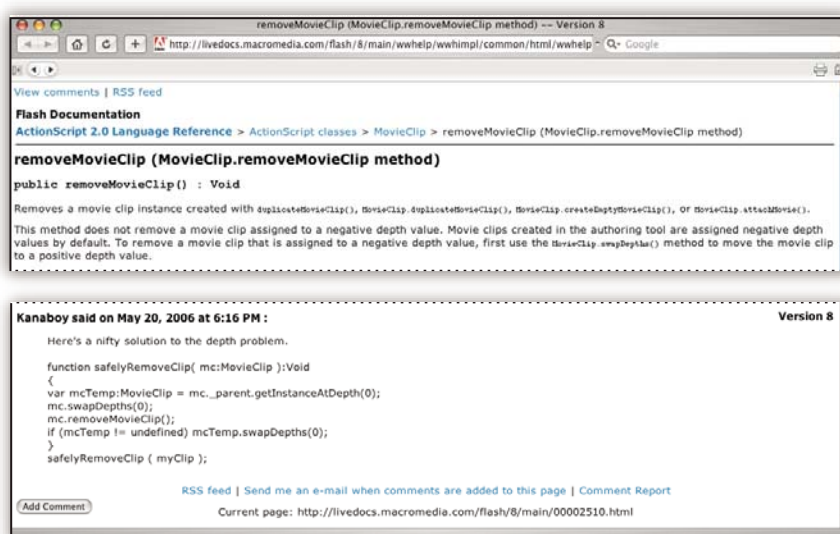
removeMovieClip (MovieClip.removeMovieClip method) -- Version 8

http://livedocs.macromedia.com/flash/8/main/wwhelp/wwhimpl/common/html/wwhelp

Google

View comments | RSS feed

Flash Documentation

ActionScript 2.0 Language Reference > ActionScript classes > MovieClip > removeMovieClip (MovieClip.removeMovieClip method)

removeMovieClip (MovieClip.removeMovieClip method)

public removeMovieClip() : Void

Removes a movie clip instance created with duplicateMovieClip(), MovieClip.duplicateMovieClip(), MovieClip.createEmptyMovieClip(), or MovieClip.attachMovie().

This method does not remove a movie clip assigned to a negative depth value. Movie clips created in the authoring tool are assigned negative depth values by default. To remove a movie clip that is assigned to a negative depth value, first use the MovieClip.swapDepths() method to move the movie clip to a positive depth value.

Kanaboy said on May 20, 2006 at 6:16 PM :

Version 8

Here's a nifty solution to the depth problem.

function safelyRemoveClip( mc:MovieClip ):Void
{
var mcTemp:MovieClip = mc._parent.getInstanceAtDepth(0);
mc.swapDepths(0);
mc.removeMovieClip();
if (mcTemp != undefined) mcTemp.swapDepths(0);
}
safelyRemoveClip ( myClip );

RSS feed | Send me an e-mail when comments are added to this page | Comment Report

Add Comment

Current page: http://livedocs.macromedia.com/flash/8/main/00002510.html